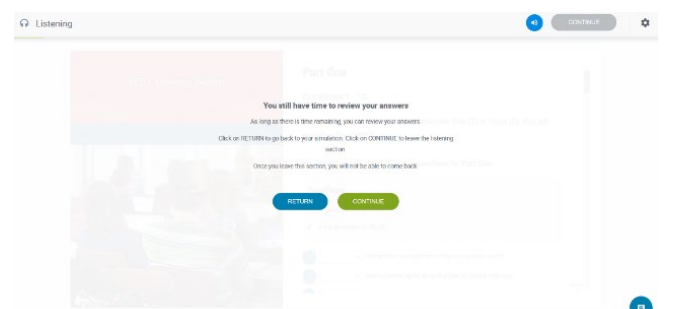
Listening

CONTINUE

Part One

You still have time to review your answers

As long as there is time remaining, you can review your answers.

Click on RETURN to go back to your simulation. Click on CONTINUE to leave the listening section.

Once you leave this section, you will not be able to come back.

RETURN

CONTINUE